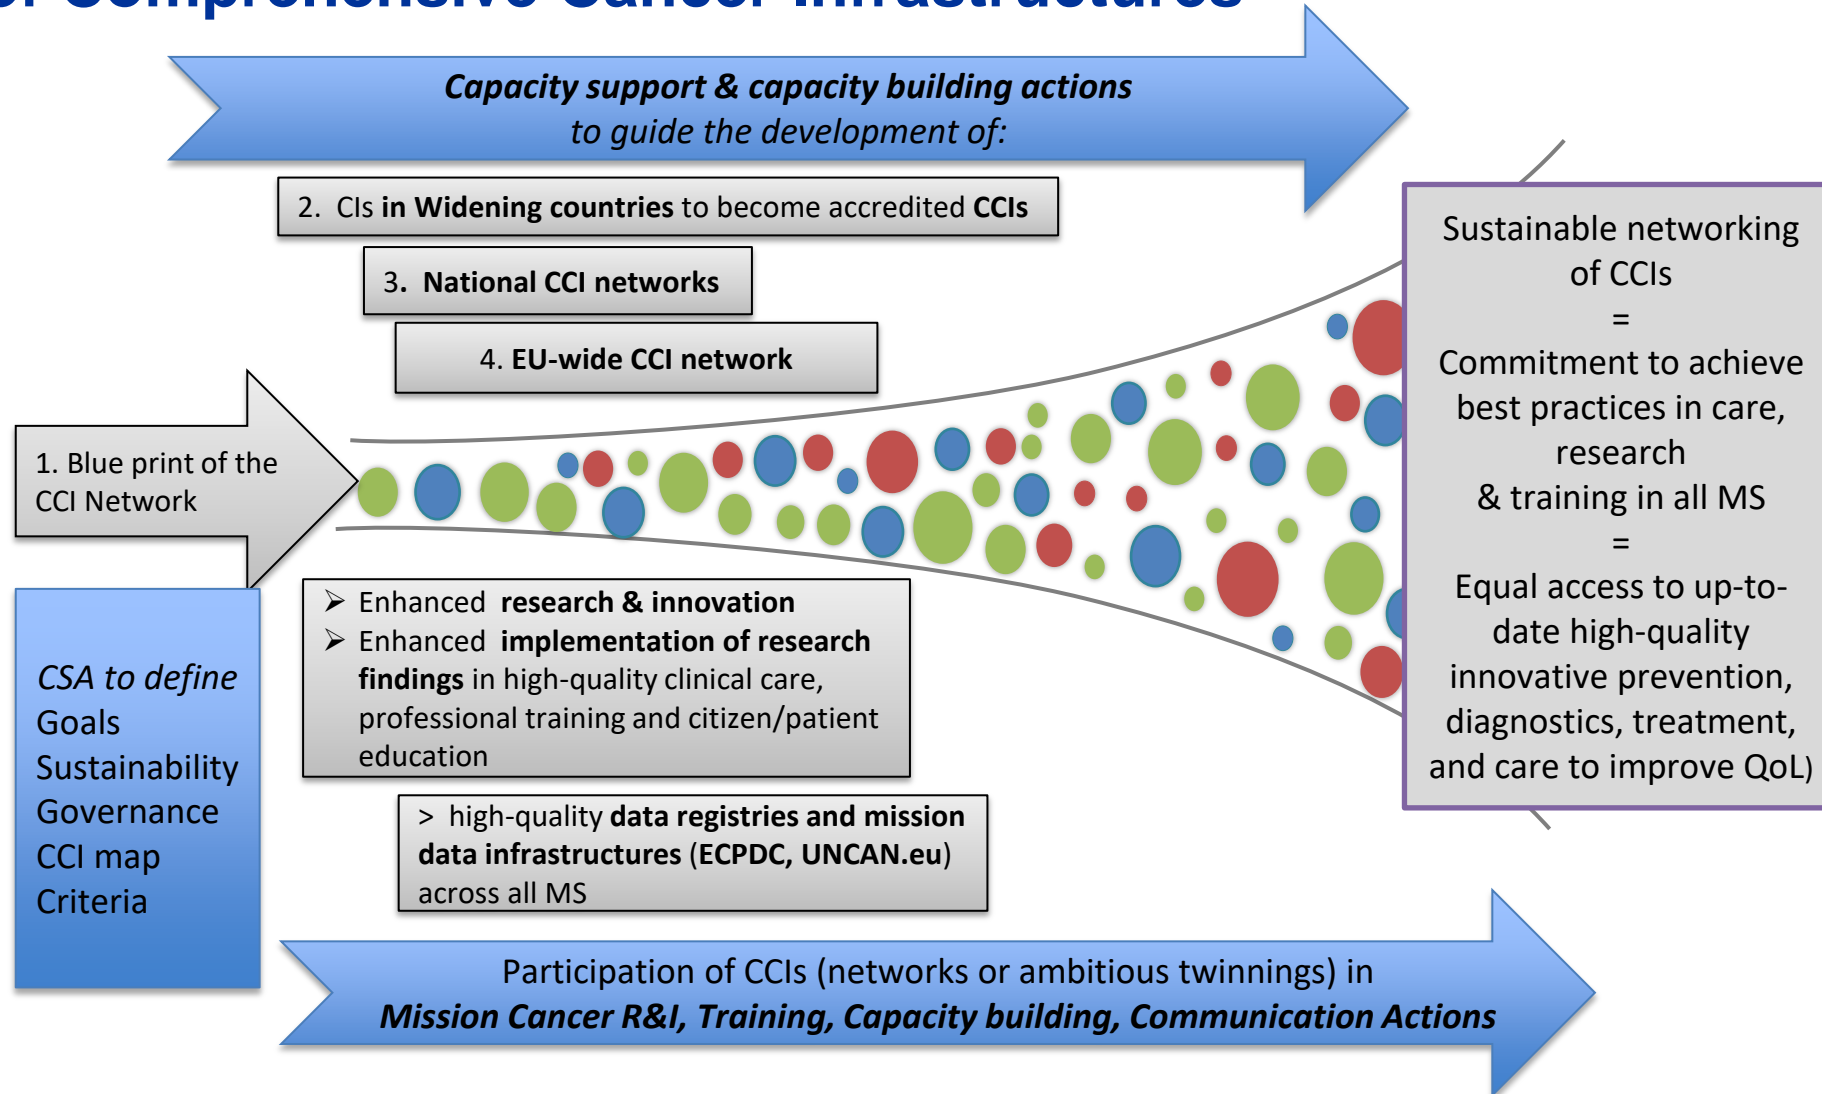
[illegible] Comprehensive Cancer Infrastructures

Capacity support & capacity building actions
to guide the development of:

2. CIs in Widening countries to become accredited CCIs

3. National CCI networks

4. EU-wide CCI network

1. Blue print of the CCI Network

CSA to define
Goals
Sustainability
Governance
CCI map
Criteria

➢ Enhanced research & innovation
➢ Enhanced implementation of research findings in high-quality clinical care, professional training and citizen/patient education

> high-quality data registries and mission data infrastructures (ECPDC, UNCAN.eu) across all MS

Sustainable networking of CCIs
=
Commitment to achieve best practices in care, research
& training in all MS
=
Equal access to up-to-date high-quality innovative prevention, diagnostics, treatment, and care to improve QoL)

Participation of CCIs (networks or ambitious twinnings) in
Mission Cancer R&I, Training, Capacity building, Communication Actions